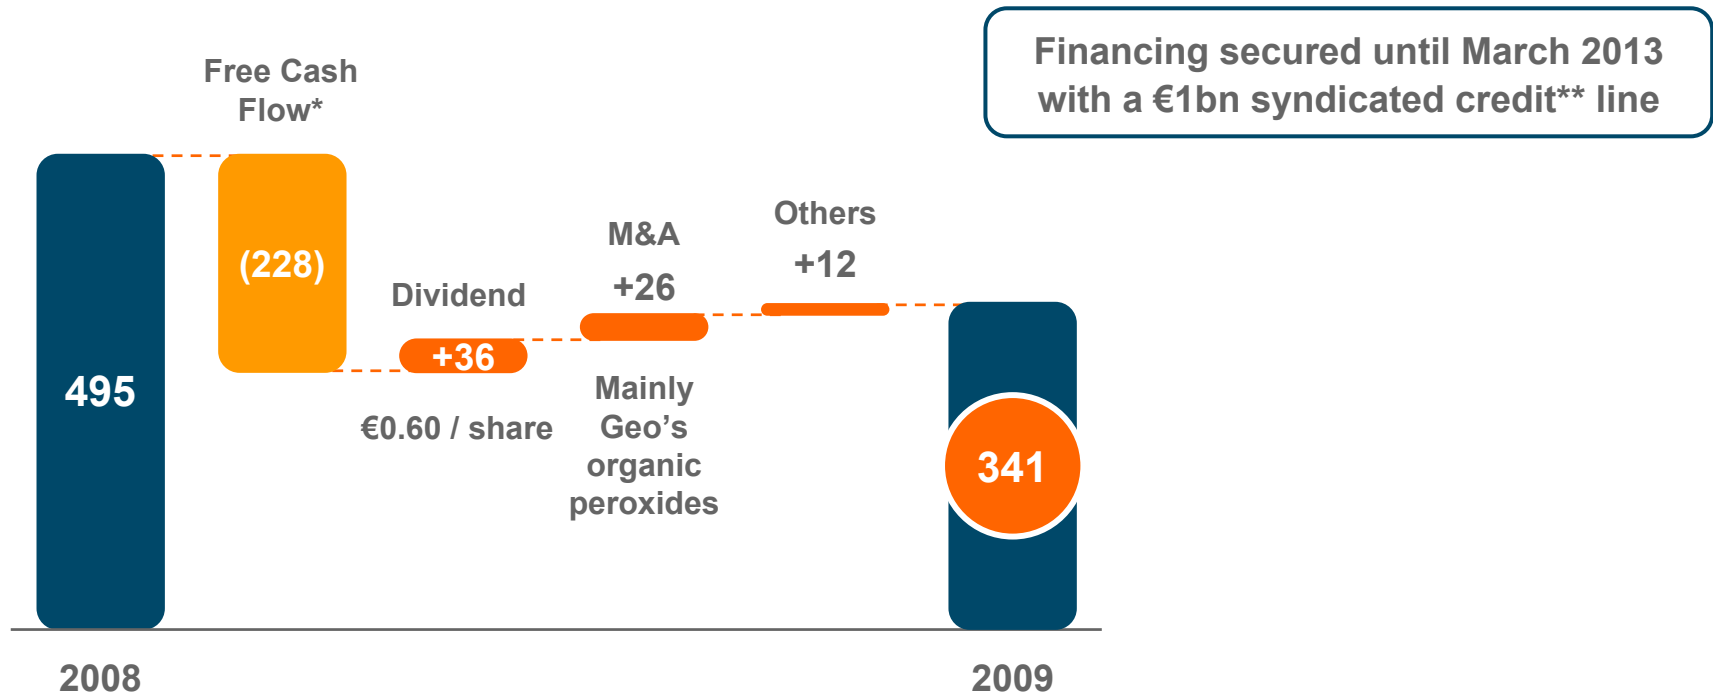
Financing secured until March 2013 with a €1bn syndicated credit** line

Free Cash Flow*

495

(228)

Dividend

+36

€0.60 / share

M&A

+26

Mainly Geo’s organic peroxides

Others

+12

341

2008

2009